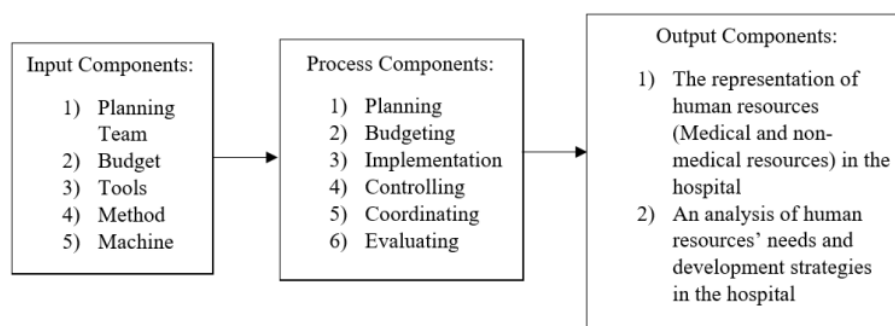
Input Components:

1) Planning Team
2) Budget
3) Tools
4) Method
5) Machine

Process Components:

1) Planning
2) Budgeting
3) Implementation
4) Controlling
5) Coordinating
6) Evaluating

Output Components:

1) The representation of human resources (Medical and non-medical resources) in the hospital
2) An analysis of human resources' needs and development strategies in the hospital